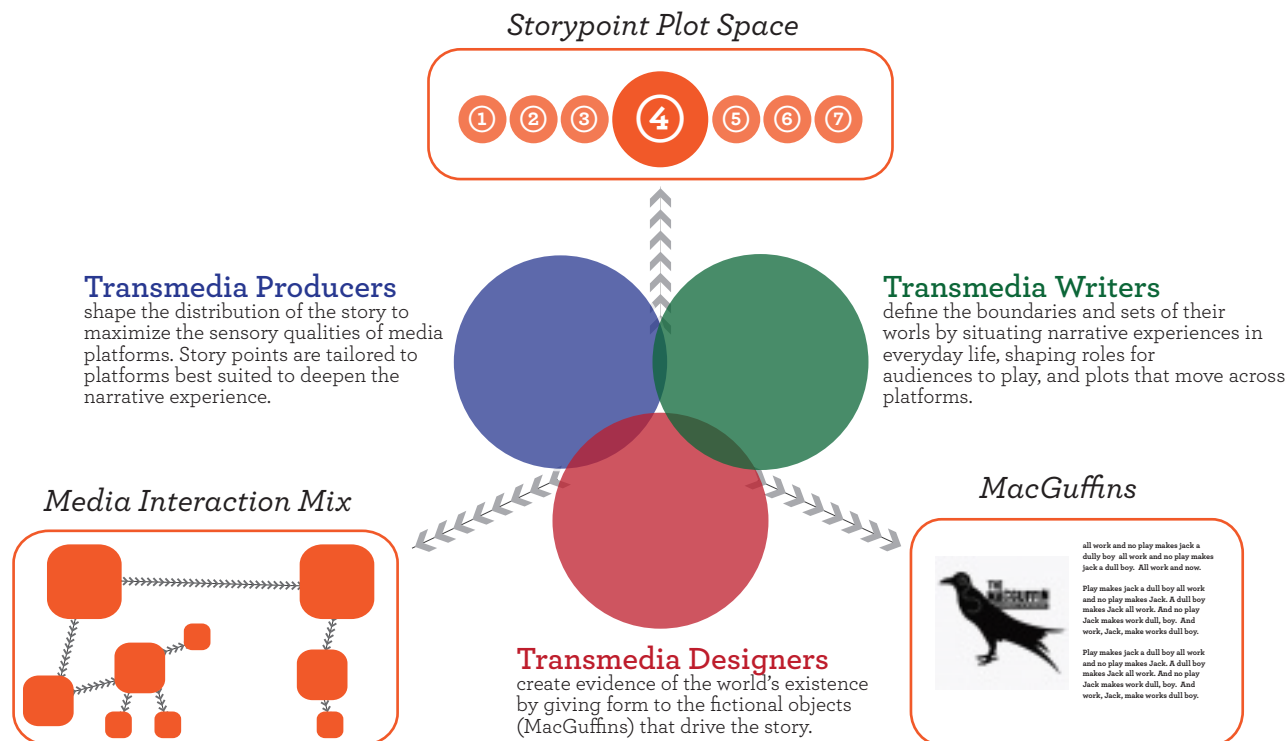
Storypoint Plot Space

1 2 3 4 5 6 7

Transmedia Producers
shape the distribution of the story to maximize the sensory qualities of media platforms. Story points are tailored to platforms best suited to deepen the narrative experience.

Transmedia Writers
define the boundaries and sets of their worls by situating narrative experiences in everyday life, shaping roles for audiences to play, and plots that move across platforms.

Media Interaction Mix

MacGuffins

THE MACGUFFIN

all work and no play makes jack a dully boy all work and no play makes jack a dull boy. All work and now.

Play makes jack a dull boy all work and no play makes Jack. A dull boy makes Jack all work. And no play Jack makes work dull, boy. And work, Jack, make works dull boy.

Play makes jack a dull boy all work and no play makes Jack. A dull boy makes Jack all work. And no play Jack makes work dull, boy. And work, Jack, make works dull boy.

Transmedia Designers
create evidence of the world's existence by giving form to the fictional objects (MacGuffins) that drive the story.